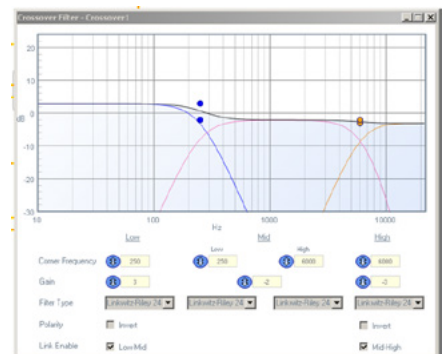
Crossover Filter - Crossover1

20
10
dB 0
-10
-20
-30
10
100
1000
10000
Hz

Low
Mid
High

Lower
High

Corner Frequency 250 250 6000 6000
Gain 3 -2 -2
Filter Type Linkwitz-Riley 24 Linkwitz-Riley 24 Linkwitz-Riley 24 Linkwitz-Riley 24
Polarity Invert Invert
Link Enable Low-Mid Mid-High